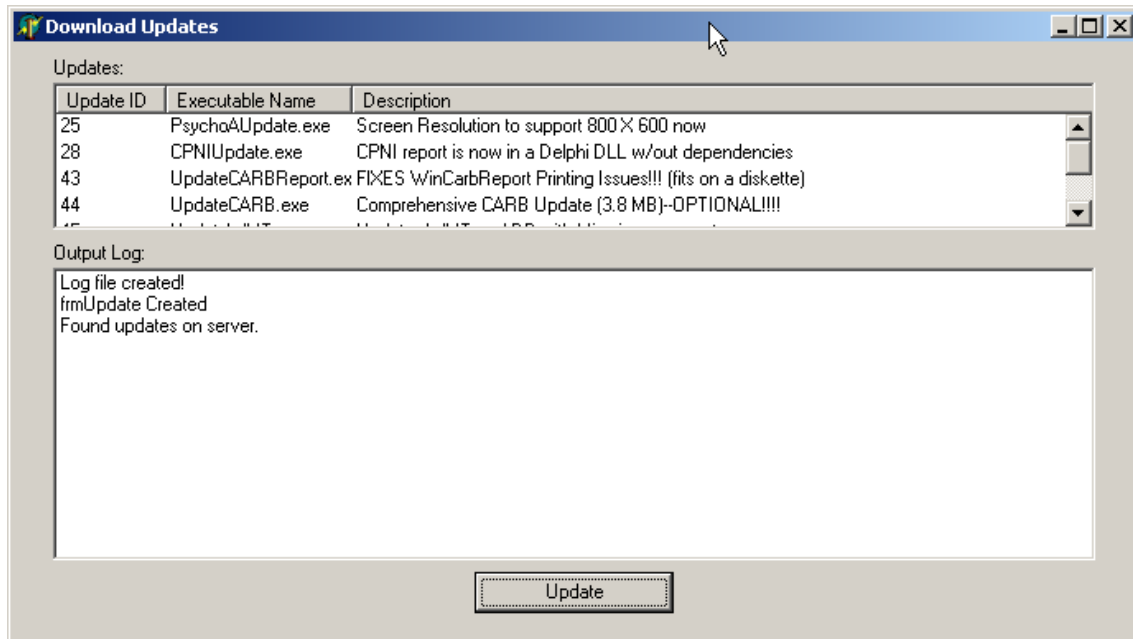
Download Updates

Updates:

| Update ID | Executable Name | Description |
|---|---|---|
| 25 | PsychoAUpdate.exe | Screen Resolution to support 800 X 600 now |
| 28 | CPNIUpdate.exe | CPNI report is now in a Delphi DLL w/out dependencies |
| 43 | UpdateCARBReport.ex | FIXES WinCarbReport Printing Issues!!! (fits on a diskette) |
| 44 | UpdateCARB.exe | Comprehensive CARB Update (3.8 MB)--OPTIONAL!!!! |
| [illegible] | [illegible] | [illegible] |

Output Log:

Log file created!
frmUpdate Created
Found updates on server.

Update